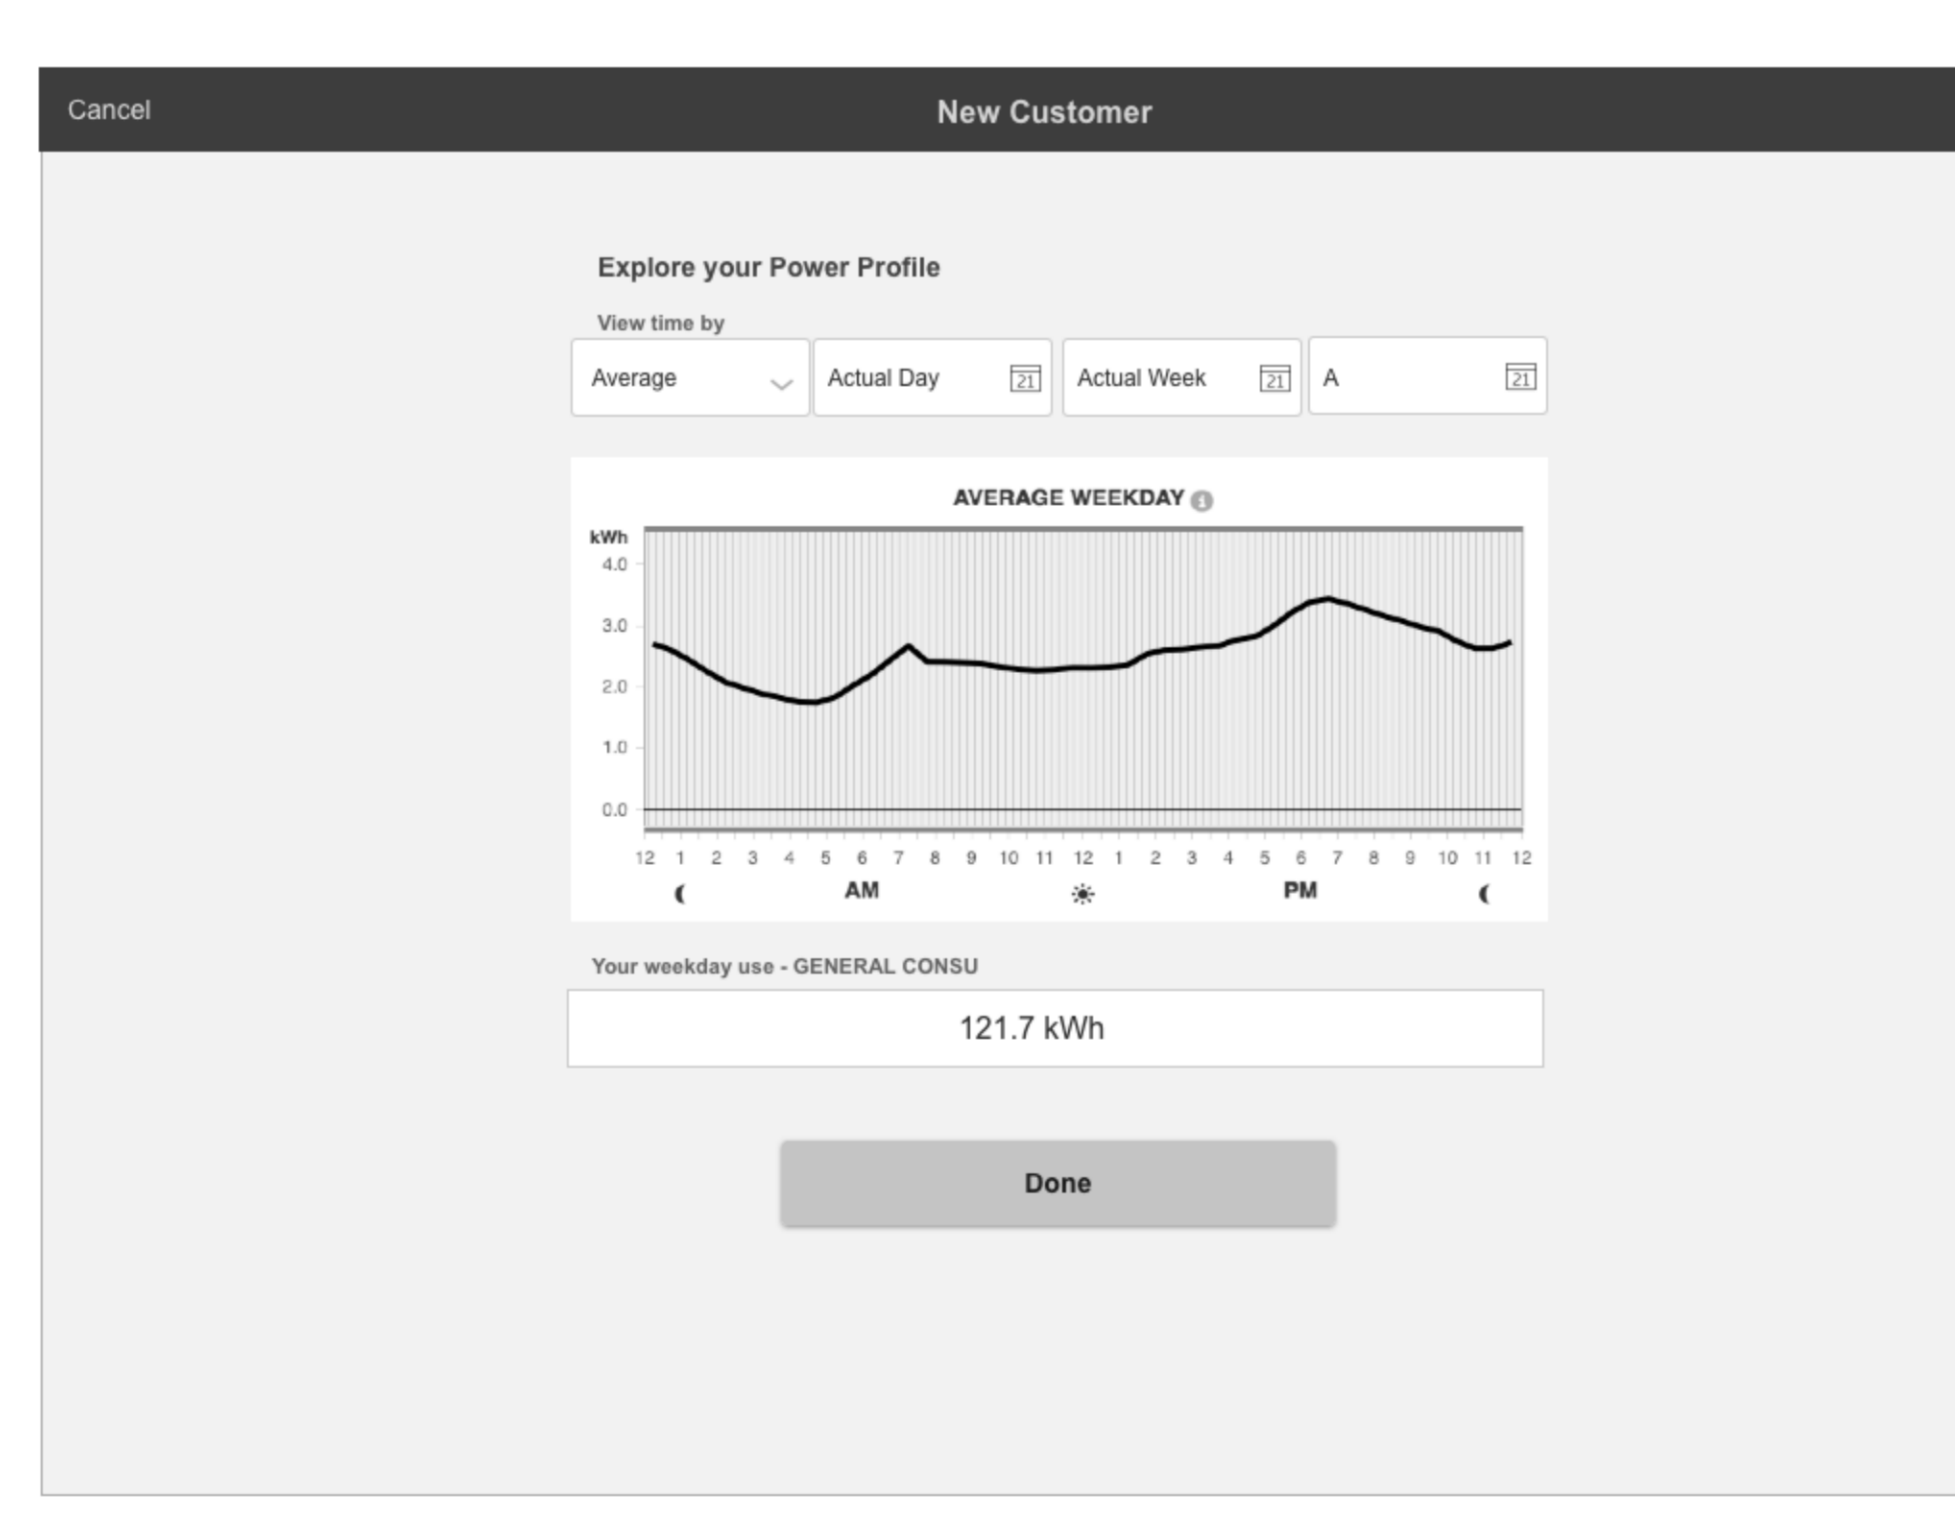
Cancel

New Customer

Explore your Power Profile

View time by

Average

Actual Day 21

Actual Week 21

A 21

AVERAGE WEEKDAY

kWh
4.0
3.0
2.0
1.0
0.0

12 1 2 3 4 5 6 7 8 9 10 11 12 1 2 3 4 5 6 7 8 9 10 11 12

AM PM

Your weekday use - GENERAL CONSU

121.7 kWh

Done